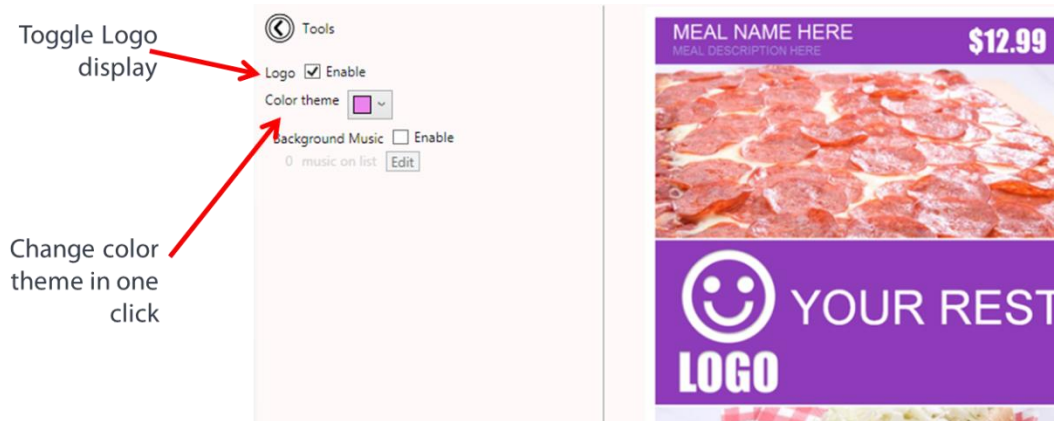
Toggle Logo display

Change color theme in one click

Tools

Logo ☑ Enable

Color theme

Background Music ☐ Enable

0 music on list Edit

MEAL NAME HERE

MEAL DESCRIPTION HERE

$12.99

YOUR REST

LOGO